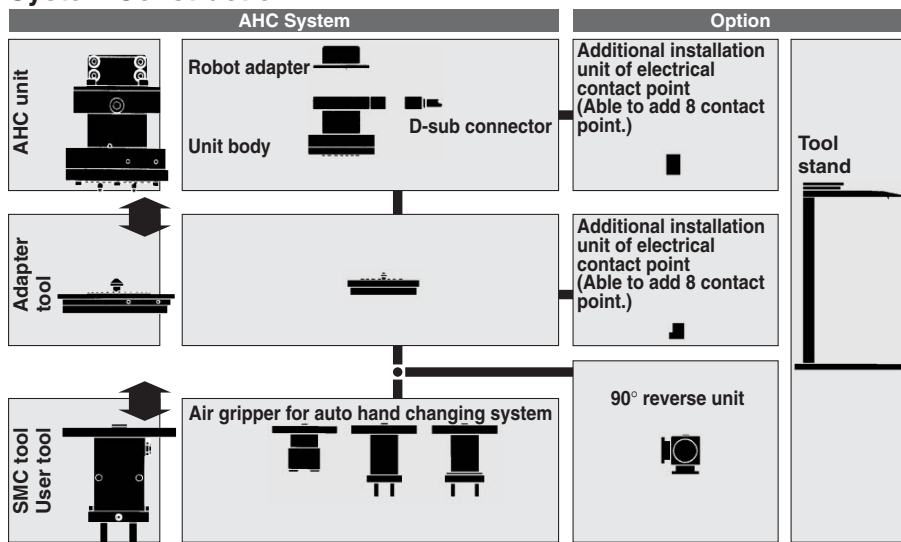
System Construction

AHC System

Option

AHC unit

Robot adapter

Unit body

D-sub connector

Additional installation unit of electrical contact point (Able to add 8 contact point.)

Tool stand

Adapter tool

Additional installation unit of electrical contact point (Able to add 8 contact point.)

SMC tool User tool

Air gripper for auto hand changing system

90° reverse unit